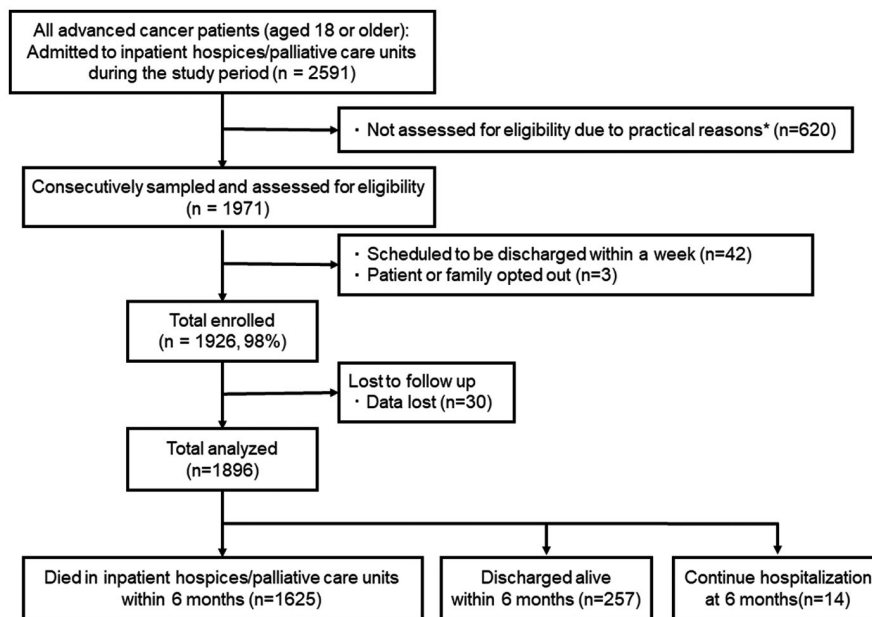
All advanced cancer patients (aged 18 or older): Admitted to inpatient hospices/palliative care units during the study period (n = 2591)

・ Not assessed for eligibility due to practical reasons* (n=620)

Consecutively sampled and assessed for eligibility (n = 1971)

・ Scheduled to be discharged within a week (n=42)
・ Patient or family opted out (n=3)

Total enrolled (n = 1926, 98%)

Lost to follow up
・ Data lost (n=30)

Total analyzed (n=1896)

Died in inpatient hospices/palliative care units within 6 months (n=1625)

Discharged alive within 6 months (n=257)

Continue hospitalization at 6 months(n=14)